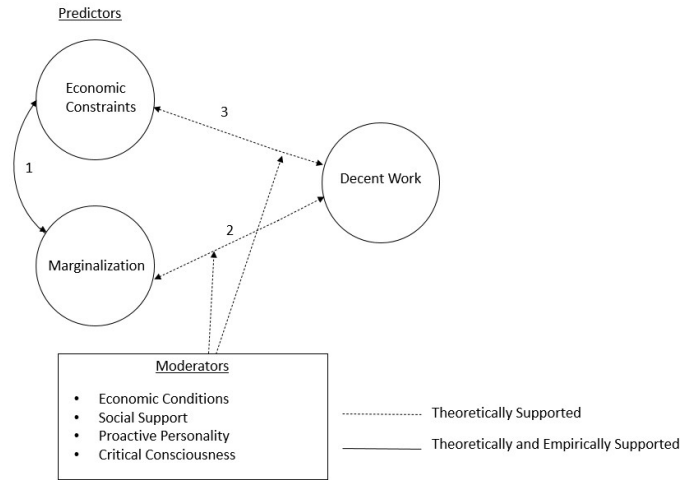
Predictors

Economic Constraints

3

1

Decent Work

2

Marginalization

Moderators

- Economic Conditions
- Social Support
- Proactive Personality
- Critical Consciousness

Theoretically Supported

Theoretically and Empirically Supported